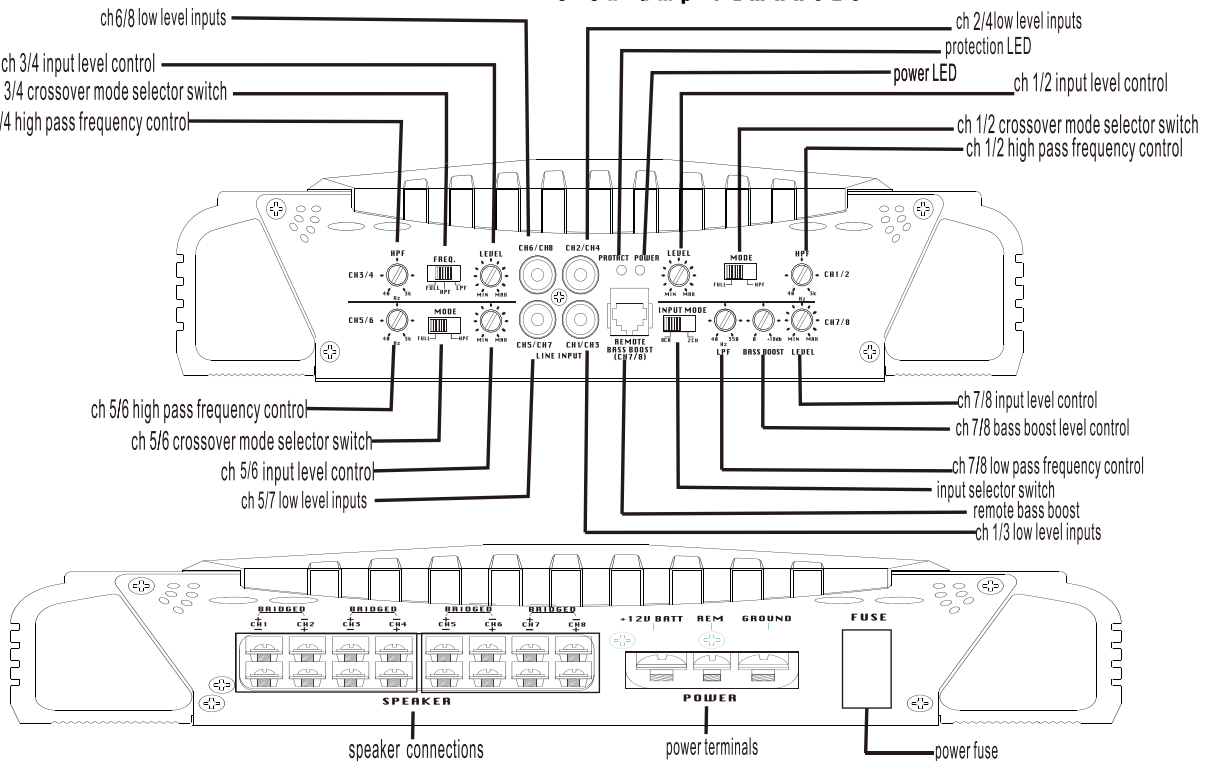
ch6/8 low level inputs
ch 2/4low level inputs
protection LED
ch 3/4 input level control
power LED
3/4 crossover mode selector switch
ch 1/2 input level control
/4 high pass frequency control
ch 1/2 crossover mode selector switch
ch 1/2 high pass frequency control

HPF
CH3/4
40 Hz 5K
FREQ.
FULL HPF LPF
LEVEL
MIN MAX
CH6/CH8
CH2/CH4
PROTECT POWER
LEVEL
MIN MAX
MODE
FULL HPF
HPF
CH1/2
40 Hz 5K
CH5/6
40 Hz 5K
MODE
FULL HPF
MIN MAX
CH5/CH7
CH1/CH3
LINE INPUT
REMOTE BASS BOOST (CH7/8)
INPUT MODE
4CH 2CH
40 Hz 150
LPF
0 +18db
BASS BOOST
MIN MAX
LEVEL
CH7/8

ch 5/6 high pass frequency control
ch 7/8 input level control
ch 5/6 crossover mode selector switch
ch 7/8 bass boost level control
ch 5/6 input level control
ch 7/8 low pass frequency control
ch 5/7 low level inputs
input selector switch
remote bass boost
ch 1/3 low level inputs

BRIDGED
BRIDGED
BRIDGED
BRIDGED
CH1 CH2 CH3 CH4 CH5 CH6 CH7 CH8
+12V BATT
REM
GROUND
FUSE
SPEAKER
POWER

speaker connections
power terminals
power fuse